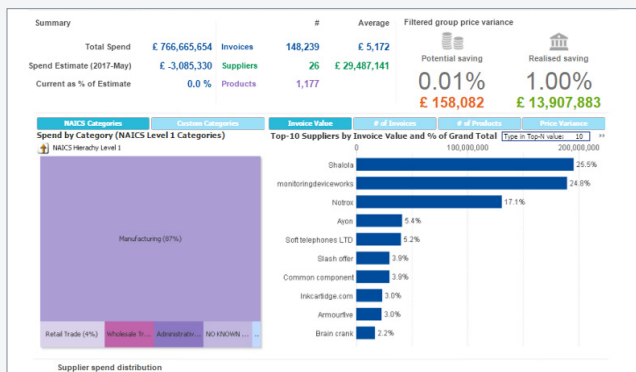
Summary

| | | | # | Average |
|---|---|---|---|---|
| Total Spend | £ 766,665,654 | Invoices | 148,239 | £ 5,172 |
| Spend Estimate (2017-May) | £ -3,085,330 | Suppliers | 26 | £ 29,487,141 |
| Current as % of Estimate | 0.0 % | Products | 1,177 | |

Filtered group price variance

Potential saving
0.01%
£ 158,082

Realised saving
1.00%
£ 13,907,883

NAICS Categories
Custom Categories
Invoice Value
# of Invoices
# of Products
Price Variance

Spend by Category (NAICS Level 1 Categories)
NAICS Hierachy Level 1

Manufacturing (87%)
Retail Trade (4%)
Wholesale Tr...
Administrativ...
NO KNOWN ...

Top-10 Suppliers by Invoice Value and % of Grand Total
Type in Top-N value: 10

0
100,000,000
200,000,000

Shalola 25.5%
monitoringdeviceworks 24.8%
Notrox 17.1%
Ayon 5.4%
Soft telephones LTD 5.2%
Slash offer 3.9%
Common component 3.9%
Inkcartidge.com 3.0%
Armourtive 3.0%
Brain crank 2.2%

Supplier spend distribution